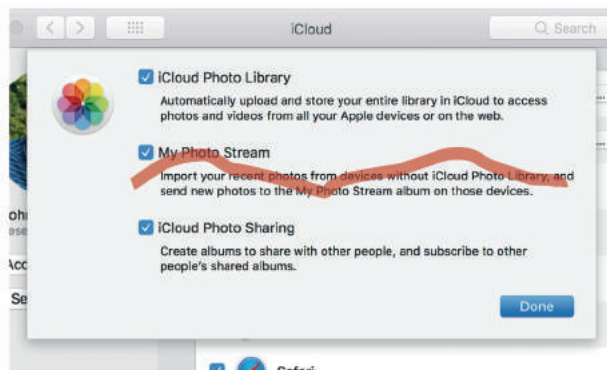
iCloud

Search

iCloud Photo Library

Automatically upload and store your entire library in iCloud to access photos and videos from all your Apple devices or on the web.

My Photo Stream

Import your recent photos from devices without iCloud Photo Library, and send new photos to the My Photo Stream album on those devices.

iCloud Photo Sharing

Create albums to share with other people, and subscribe to other people's shared albums.

Done

ohi

ase

Acc

Se

Safari